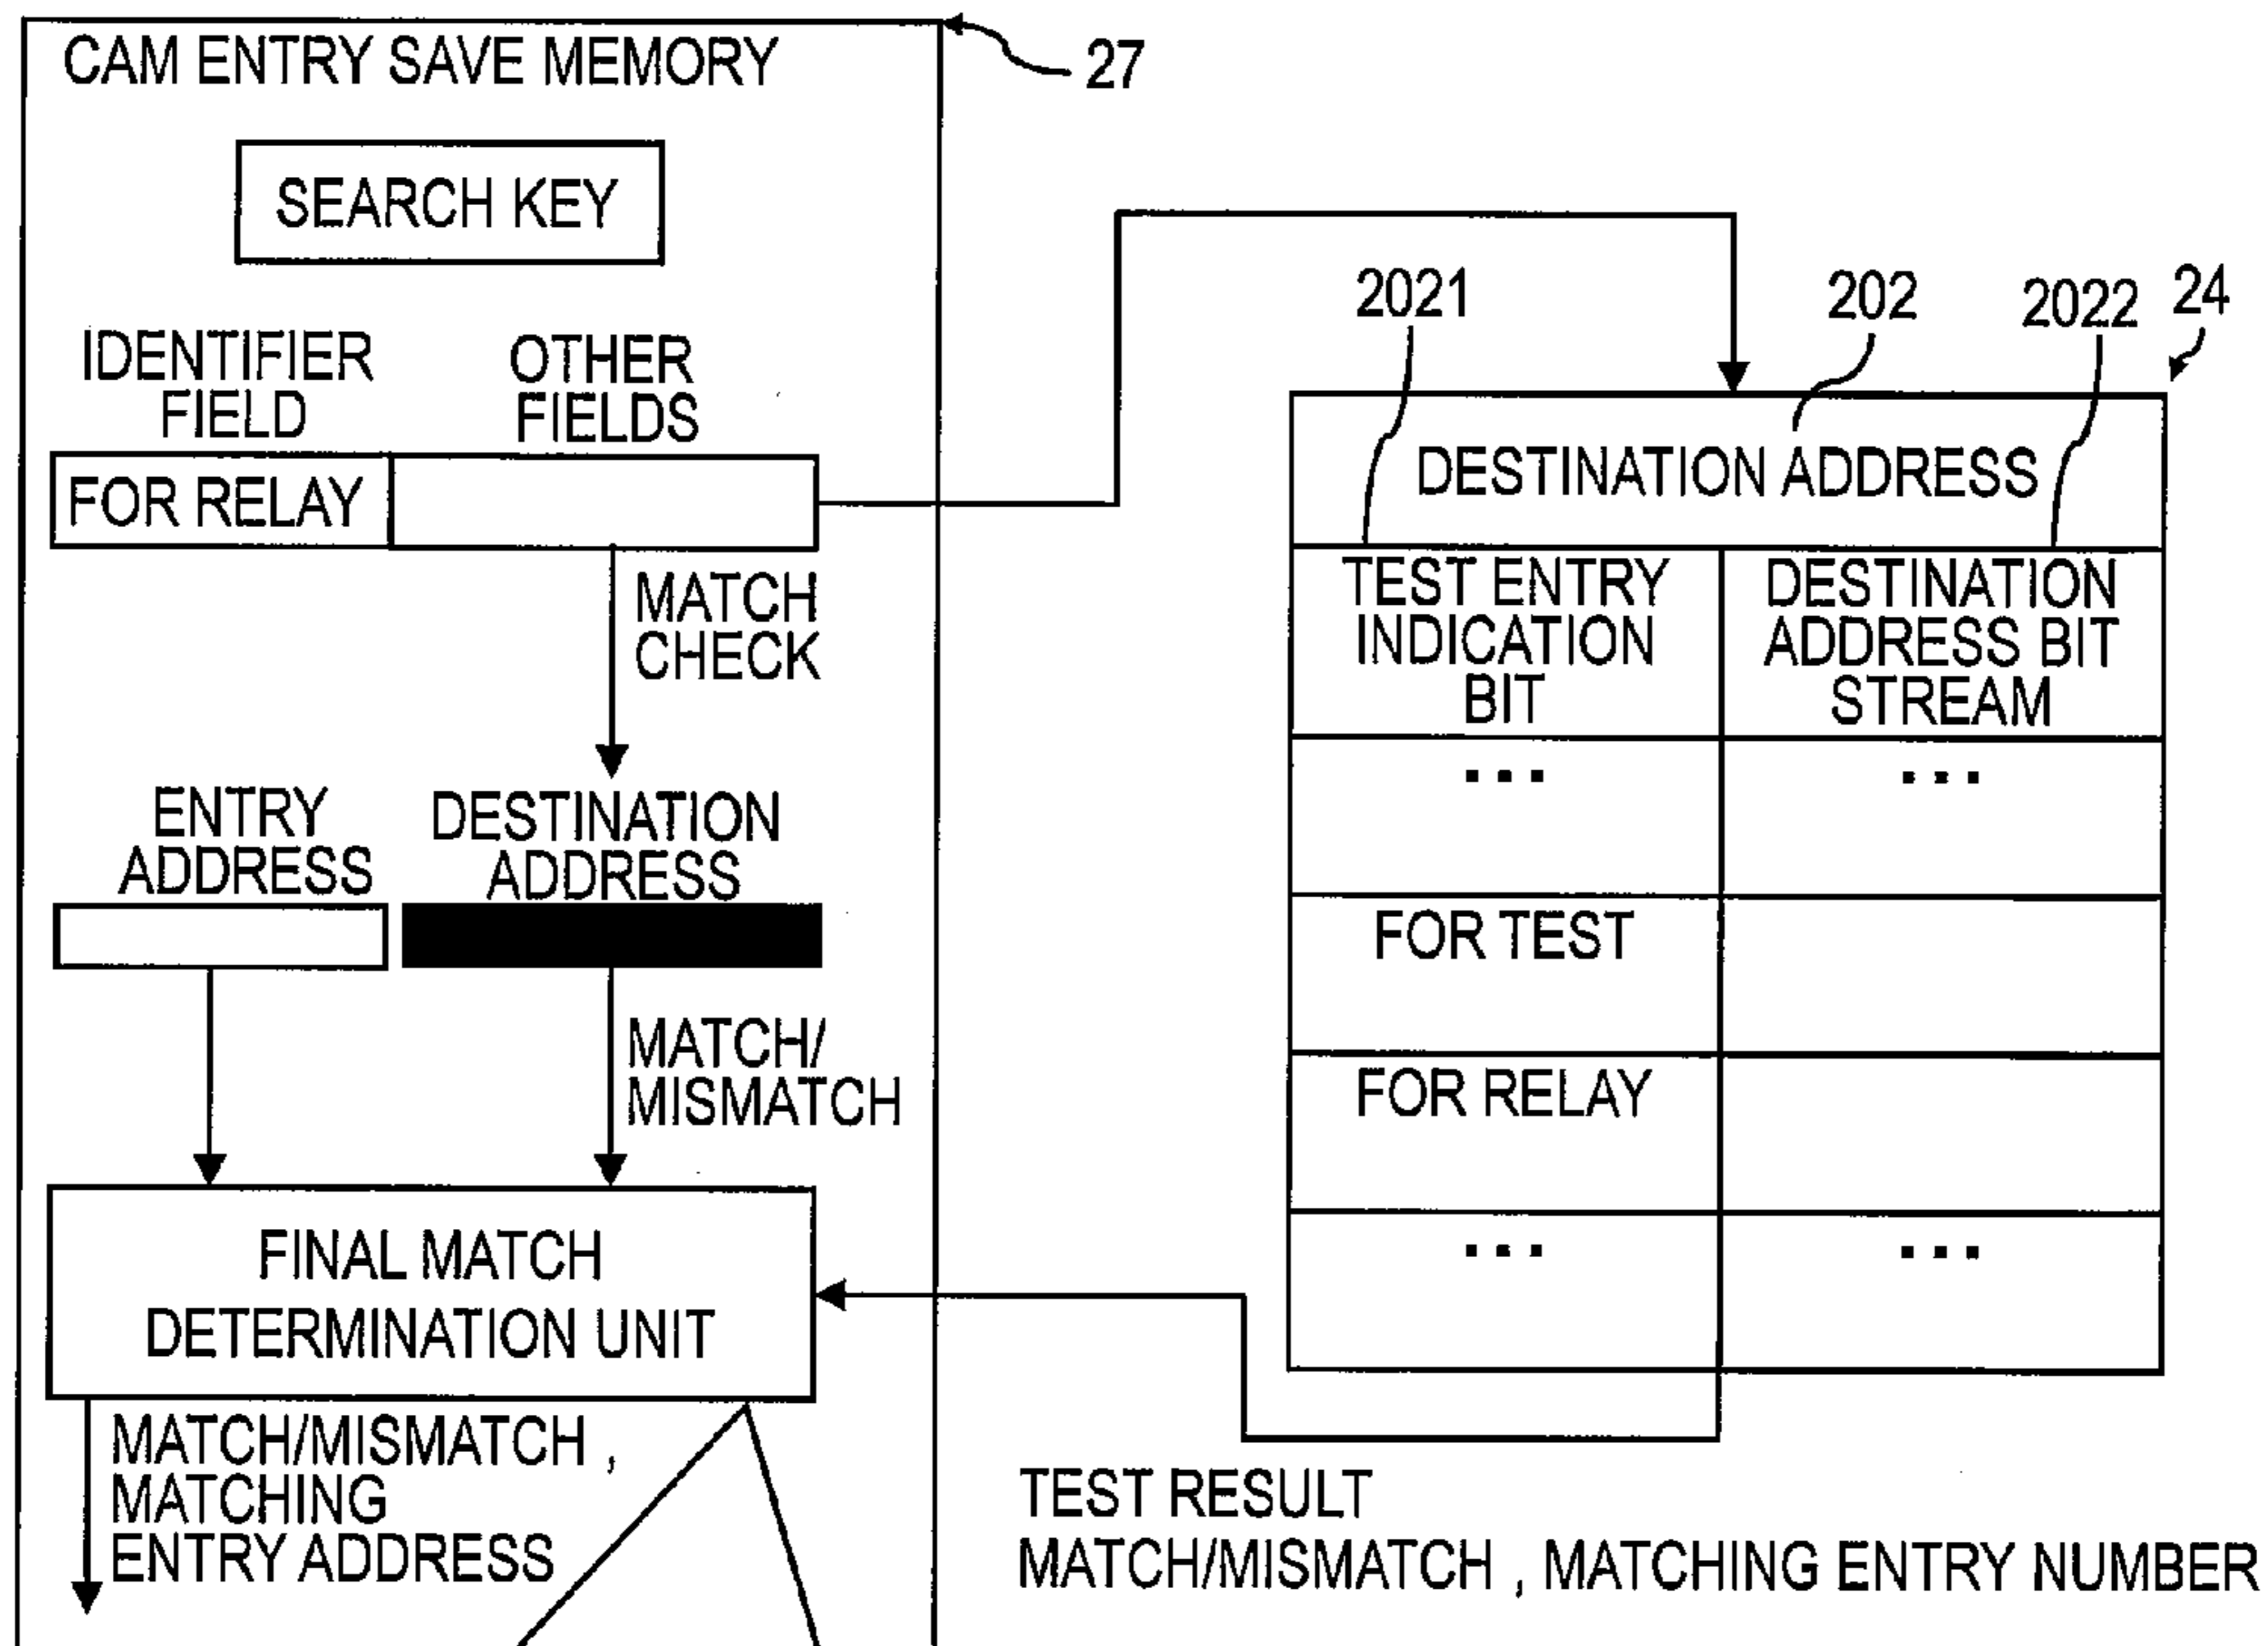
CAM ENTRY SAVE MEMORY

27

SEARCH KEY

IDENTIFIER FIELD

OTHER FIELDS

FOR RELAY

MATCH CHECK

ENTRY ADDRESS

DESTINATION ADDRESS

MATCH/ MISMATCH

FINAL MATCH DETERMINATION UNIT

MATCH/MISMATCH , MATCHING ENTRY ADDRESS

2021

202

2022

24

DESTINATION ADDRESS

| TEST ENTRY INDICATION BIT | DESTINATION ADDRESS BIT STREAM |
|---|---|
| ... | ... |
| FOR TEST | |
| FOR RELAY | |
| ... | ... |

TEST RESULT
MATCH/MISMATCH , MATCHING ENTRY NUMBER